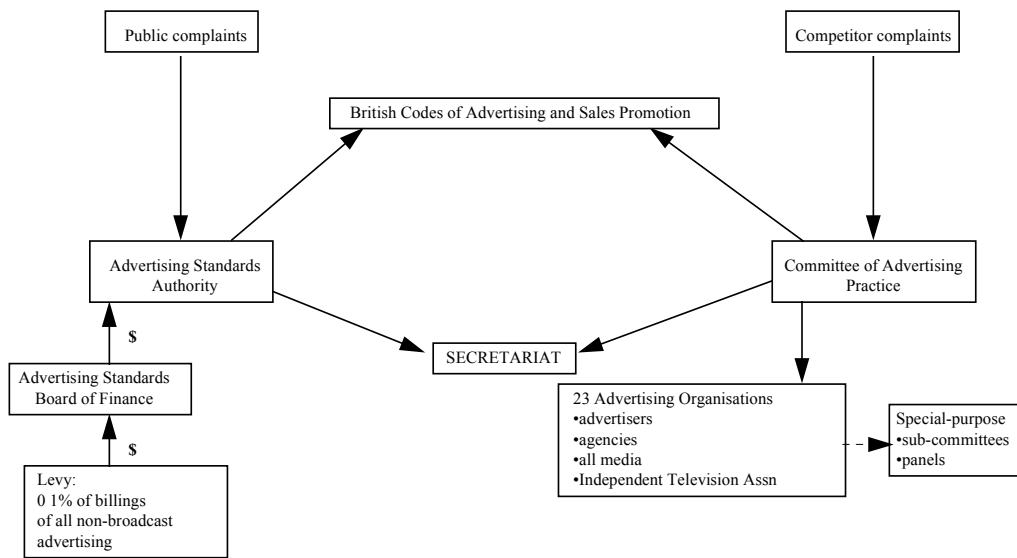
Public complaints

Competitor complaints

British Codes of Advertising and Sales Promotion

Advertising Standards Authority

Committee of Advertising Practice

$

SECRETARIAT

Advertising Standards Board of Finance

$

23 Advertising Organisations
•advertisers
•agencies
•all media
•Independent Television Assn

Special-purpose
•sub-committees
•panels

Levy:
0 1% of billings of all non-broadcast advertising